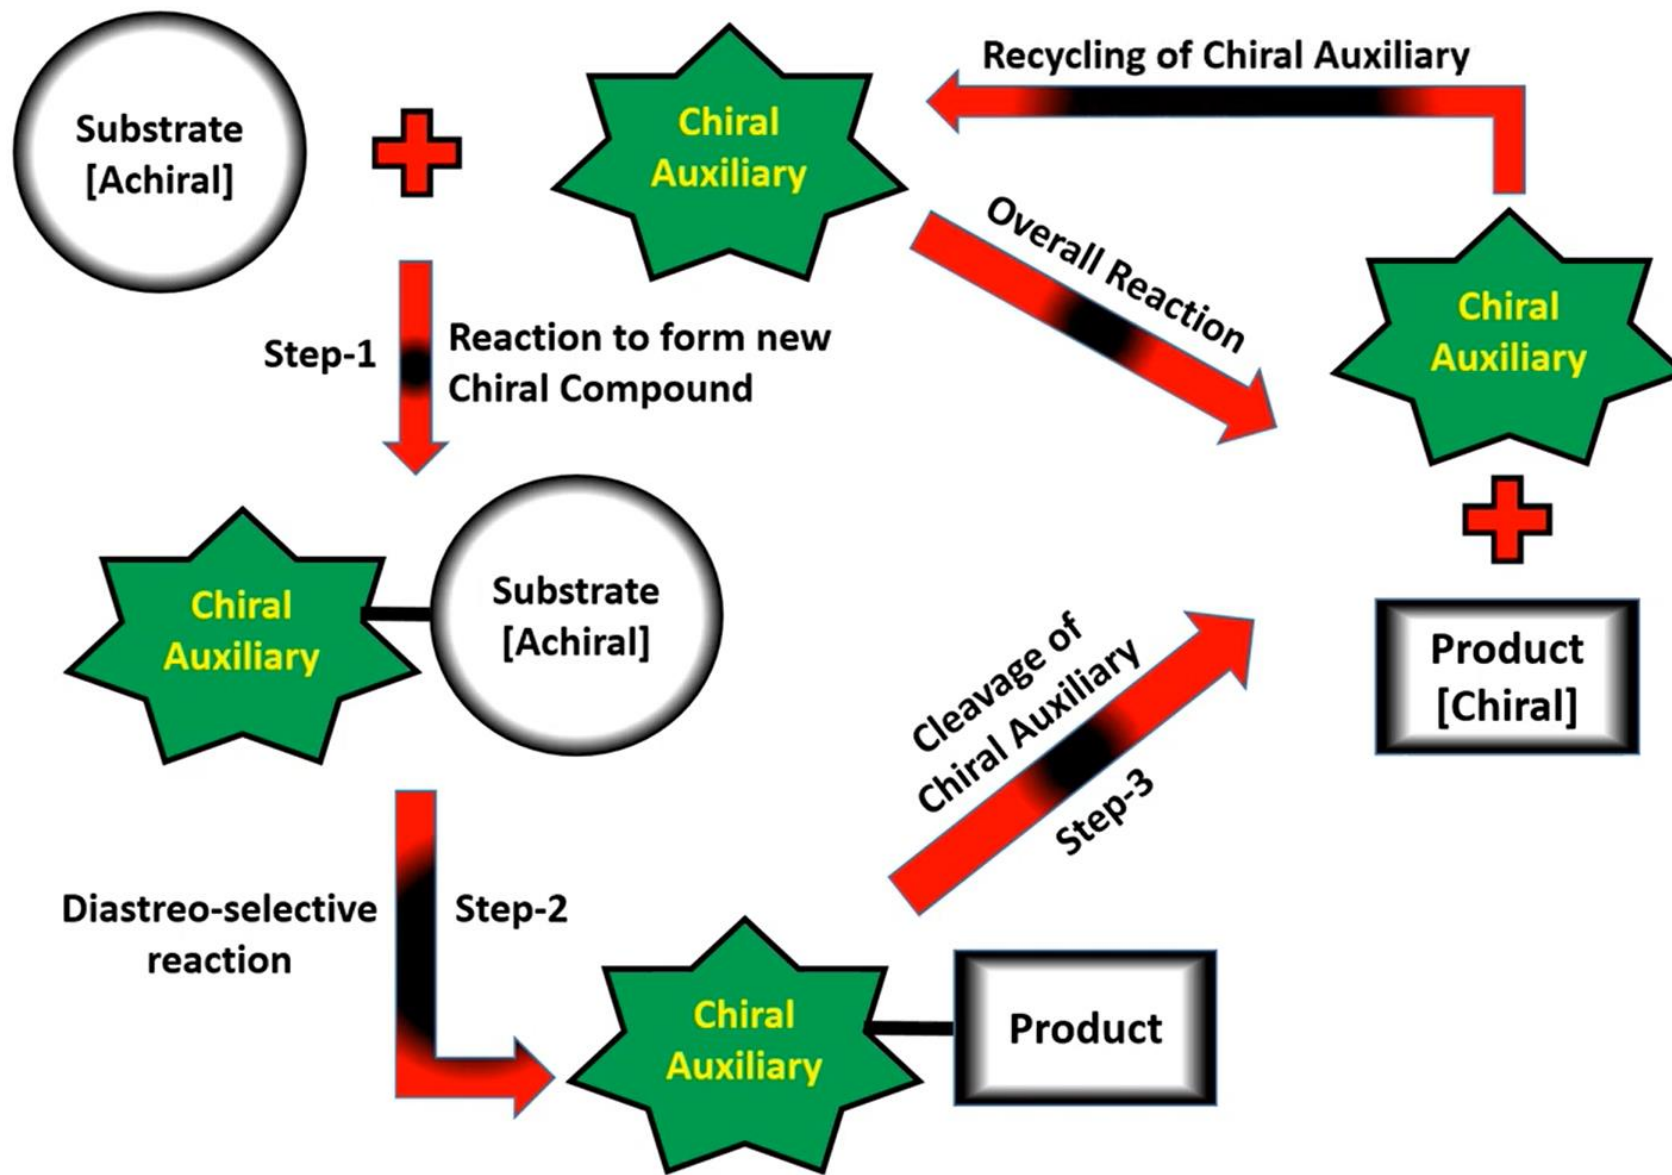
Recycling of Chiral Auxiliary

Substrate [Achiral]

Chiral Auxiliary

Overall Reaction

Chiral Auxiliary

Step-1

Reaction to form new Chiral Compound

Chiral Auxiliary

Substrate [Achiral]

Cleavage of Chiral Auxiliary

Step-3

Product [Chiral]

Diastreo-selective reaction

Step-2

Chiral Auxiliary

Product